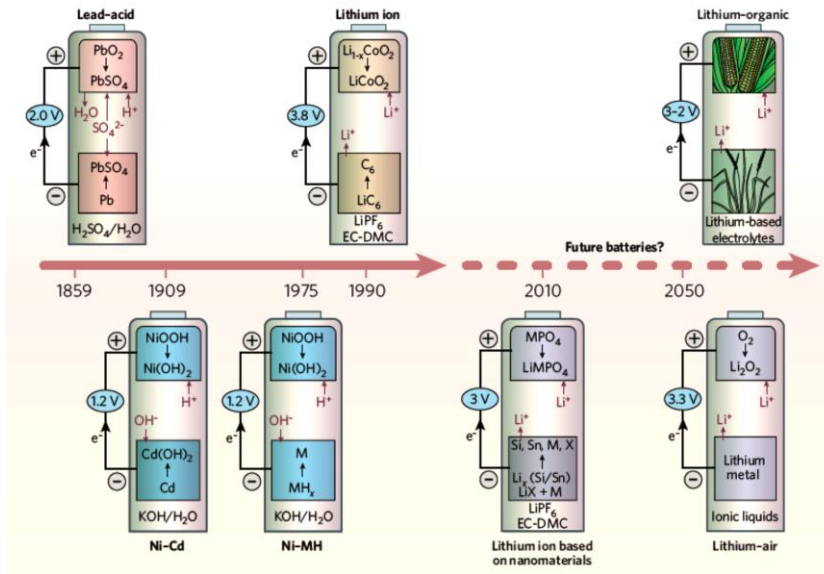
Lead-acid

$PbO_2$
$PbSO_4$
$H_2O$
$H^+$
$SO_4^{2-}$
2.0 V
$e^-$
$PbSO_4$
Pb
$H_2SO_4/H_2O$

Lithium ion

$Li_{1-x}CoO_2$
$LiCoO_2$
$Li^+$
3.8 V
$e^-$
$Li^+$
$C_6$
$LiC_6$
$LiPF_6$
EC-DMC

Lithium-organic

3-2 V
$e^-$
$Li^+$
$Li^+$
Lithium-based electrolytes

Future batteries?

1859
1909
1975
1990
2010
2050

NiOOH
$Ni(OH)_2$
1.2 V
$e^-$
$OH^-$
$H^+$
$Cd(OH)_2$
Cd
KOH/$H_2O$
Ni-Cd

NiOOH
$Ni(OH)_2$
1.2 V
$e^-$
$OH^-$
$H^+$
M
$MH_x$
KOH/$H_2O$
Ni-MH

$MPO_4$
$LiMPO_4$
3 V
$e^-$
$Li^+$
$Li^+$
Si, Sn, M, X
$Li_x$ (Si/Sn)
LiX + M
$LiPF_6$
EC-DMC
Lithium ion based on nanomaterials

$O_2$
$Li_2O_2$
3.3 V
$e^-$
$Li^+$
$Li^+$
Lithium metal
Ionic liquids
Lithium-air